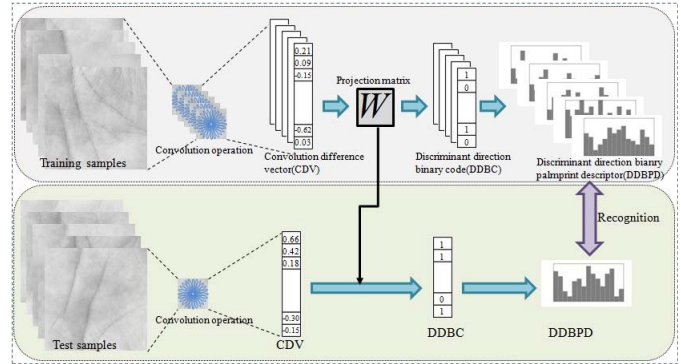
Training samples

Convolution operation

0.21
0.09
-0.15
-0.62
0.03

Convolution difference vector(CDV)

Projection matrix

$W$

1
0
1
0

Discriminant direction binary code(DDBC)

Discriminant direction bianry palmprint descriptor(DDBPD)

Recognition

Test samples

Convolution operation

0.66
0.42
0.18
-0.30
-0.15

CDV

1
1
0
1

DDBC

DDBPD